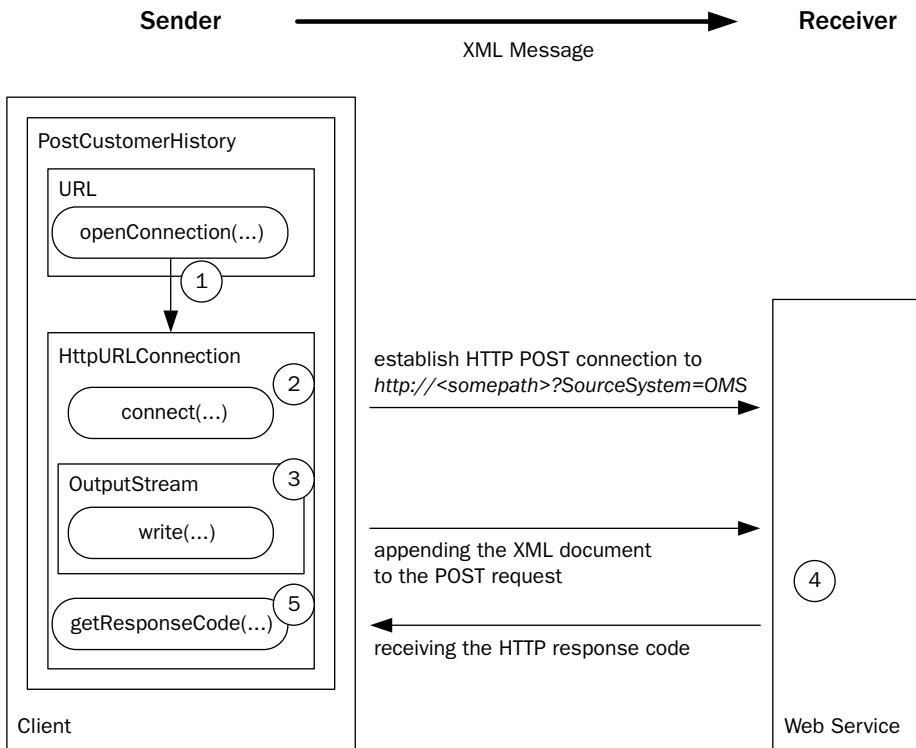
Sender

XML Message

Receiver

PostCustomerHistory

URL

openConnection(...)

1

HttpURLConnection

2

connect(...)

OutputStream

3

write(...)

getResponseCode(...)

5

Client

establish HTTP POST connection to
*http://<somepath>?SourceSystem=OMS*

appending the XML document
to the POST request

receiving the HTTP response code

4

Web Service